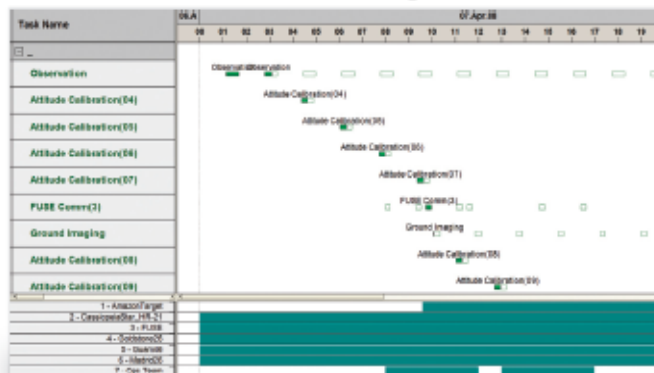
Task Name

06 A

07 Apr 08

00 01 02 03 04 05 06 07 08 09 10 11 12 13 14 15 16 17 18 19

Observation

Attitude Calibration(04)

Attitude Calibration(05)

Attitude Calibration(06)

Attitude Calibration(07)

FUSE Comm(3)

Ground Imaging

Attitude Calibration(08)

Attitude Calibration(09)

Observation Observation

Attitude Calibration(04)

Attitude Calibration(05)

Attitude Calibration(06)

Attitude Calibration(07)

FUSE Comm(3)

Ground Imaging

Attitude Calibration(08)

Attitude Calibration(09)

1 - AmazonTarget

2 - CassiopeiaStar_HR-21

3 - FUSE

4 - Goldstone26

5 - Inuvik06

6 - Madrid26

7 - Ops Team